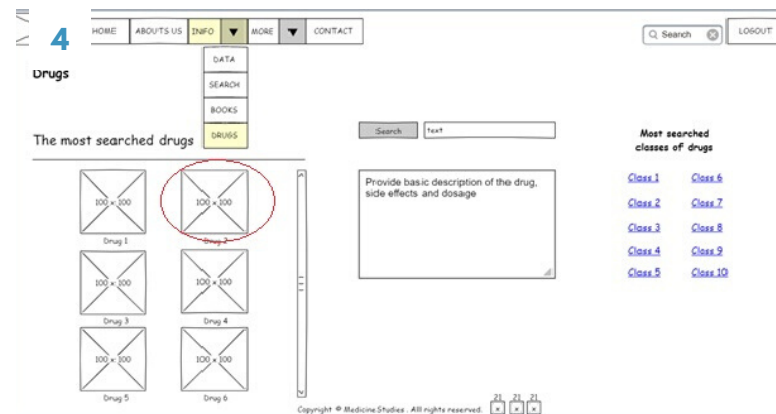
4

HOME ABOUTS US INFO ▼ MORE ▼ CONTACT

DATA
SEARCH
BOOKS
DRUGS

Search LOGOUT

Drugs

The most searched drugs

Search text

Most searched classes of drugs

100 x 100
Drug 1
100 x 100
Drug 2
100 x 100
Drug 3
100 x 100
Drug 4
100 x 100
Drug 5
100 x 100
Drug 6

Provide basic description of the drug, side effects and dosage

Class 1 Class 6
Class 2 Class 7
Class 3 Class 8
Class 4 Class 9
Class 5 Class 10

Copyright © Medicine.Studies . All rights reserved.

21 21 21